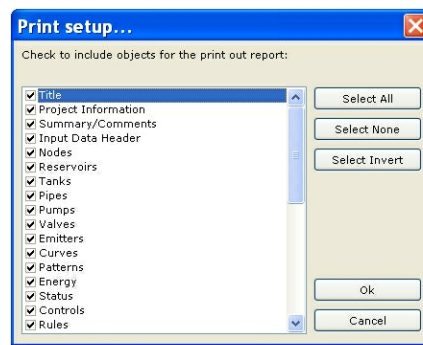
Print setup...

Check to include objects for the print out report:

☑ Title
☑ Project Information
☑ Summary/Comments
☑ Input Data Header
☑ Nodes
☑ Reservoirs
☑ Tanks
☑ Pipes
☑ Pumps
☑ Valves
☑ Emitters
☑ Curves
☑ Patterns
☑ Energy
☑ Status
☑ Controls
☑ Rules

Select All
Select None
Select Invert

Ok
Cancel